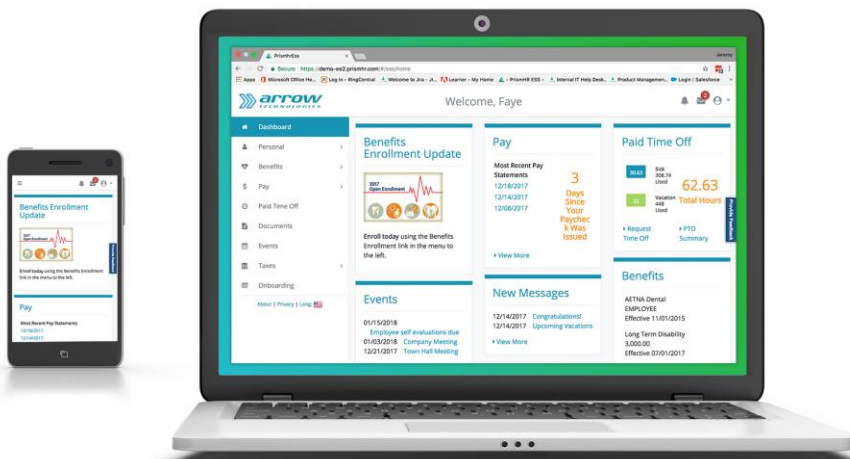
PrismHrEss
Jeremy
Secure | https://demo-ee2.prismhr.com/#/ess/home
Apps Microsoft Office Ho... Log In – RingCentral Welcome to Jira - J... Learner – My Home – PrismHR ESS – Internal IT Help Desk... Product Managemen... Login | Salesforce

arrow TECHNOLOGIES
Welcome, Faye

Dashboard
Personal
Benefits
Pay
Paid Time Off
Documents
Events
Taxes
Onboarding
About | Privacy | Lang

Benefits Enrollment Update
2017 Open Enrollment
Enroll today using the Benefits Enrollment link in the menu to the left.

Pay
Most Recent Pay Statements
12/18/2017
12/14/2017
12/08/2017
3 Days Since Your Paycheck Was Issued
View More

Paid Time Off
30.63 Sick 308.74 Used
32 Vacation 448 Used
62.63 Total Hours
Request Time Off
PTO Summary

Provide Feedback

Events
01/15/2018 Employee self evaluations due
01/03/2018 Company Meeting
12/21/2017 Town Hall Meeting

New Messages
12/14/2017 Congratulations!
12/14/2017 Upcoming Vacations
View More

Benefits
AETNA Dental
EMPLOYEE
Effective 11/01/2015
Long Term Disability
3,000.00
Effective 07/01/2017

Benefits Enrollment Update
2017 Open Enrollment
Enroll today using the Benefits Enrollment link in the menu to the left.
Pay
Most Recent Pay Statements
12/18/2017
12/14/2017